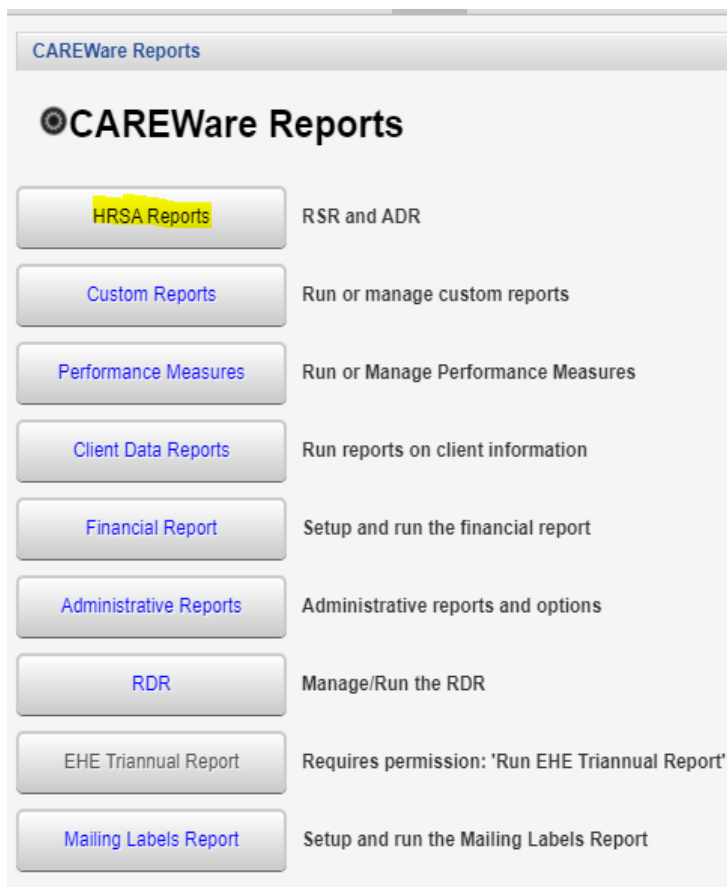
CAREWare Reports

CAREWare Reports

HRSA Reports
RSR and ADR

Custom Reports
Run or manage custom reports

Performance Measures
Run or Manage Performance Measures

Client Data Reports
Run reports on client information

Financial Report
Setup and run the financial report

Administrative Reports
Administrative reports and options

RDR
Manage/Run the RDR

EHE Triannual Report
Requires permission: 'Run EHE Triannual Report'

Mailing Labels Report
Setup and run the Mailing Labels Report